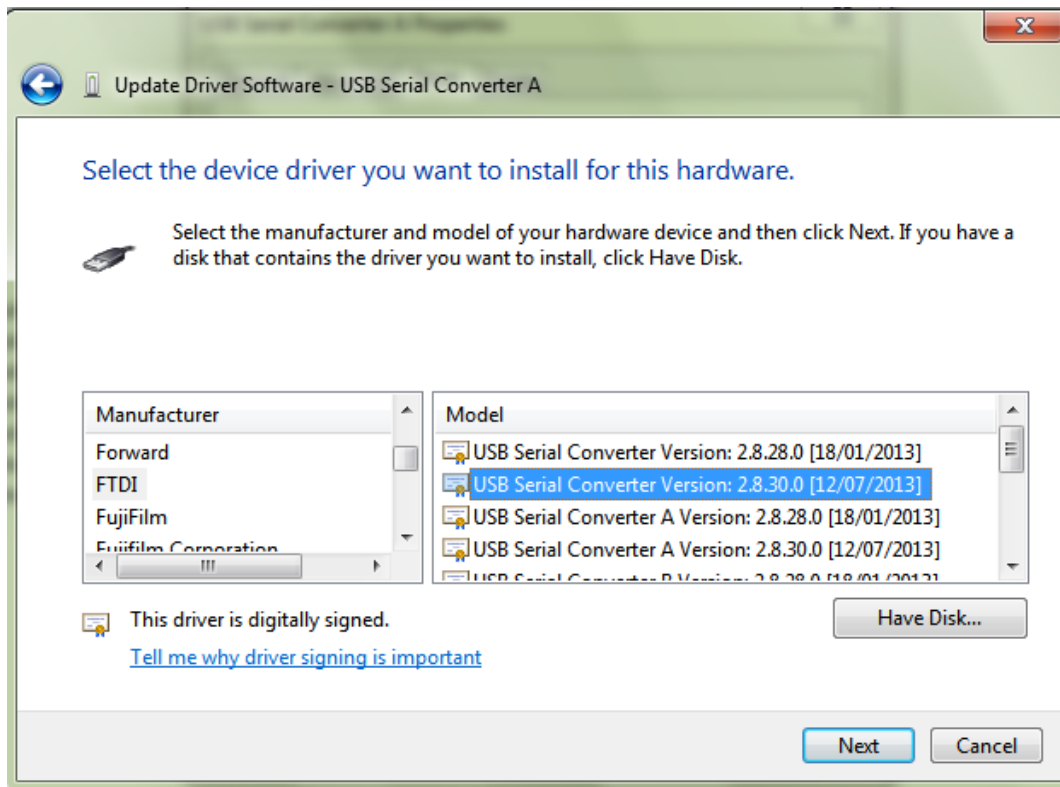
Update Driver Software - USB Serial Converter A

Select the device driver you want to install for this hardware.

Select the manufacturer and model of your hardware device and then click Next. If you have a disk that contains the driver you want to install, click Have Disk.

| Manufacturer |
|---|
| Forward |
| FTDI |
| FujiFilm |
| Fujifilm Corporation |

| Model |
|---|
| USB Serial Converter Version: 2.8.28.0 [18/01/2013] |
| USB Serial Converter Version: 2.8.30.0 [12/07/2013] |
| USB Serial Converter A Version: 2.8.28.0 [18/01/2013] |
| USB Serial Converter A Version: 2.8.30.0 [12/07/2013] |
| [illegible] |

This driver is digitally signed.

Tell me why driver signing is important

Have Disk...

Next

Cancel